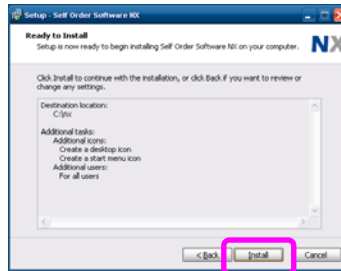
Setup - Self Order Software NX

Ready to Install
Setup is now ready to begin installing Self Order Software NX on your computer.

NX

Click Install to continue with the installation, or click Back if you want to review or change any settings.

Destination location:
C:\nx

Additional tasks:
Additional icons:
Create a desktop icon
Create a start menu icon
Additional users:
For all users

< Back
Install
Cancel